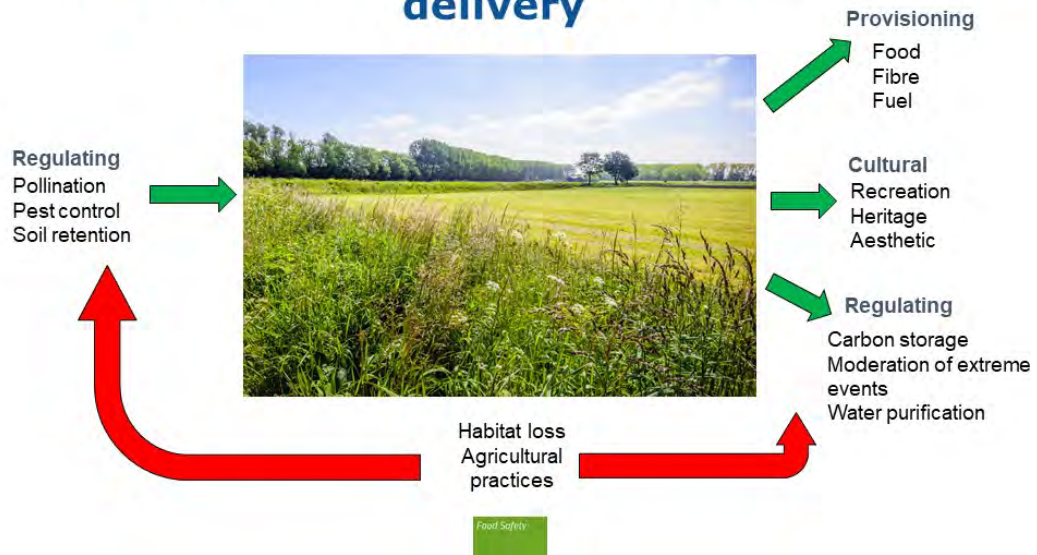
delivery

Provisioning
Food
Fibre
Fuel

Regulating
Pollination
Pest control
Soil retention

Cultural
Recreation
Heritage
Aesthetic

Regulating
Carbon storage
Moderation of extreme events
Water purification

Habitat loss
Agricultural practices

Food Safety